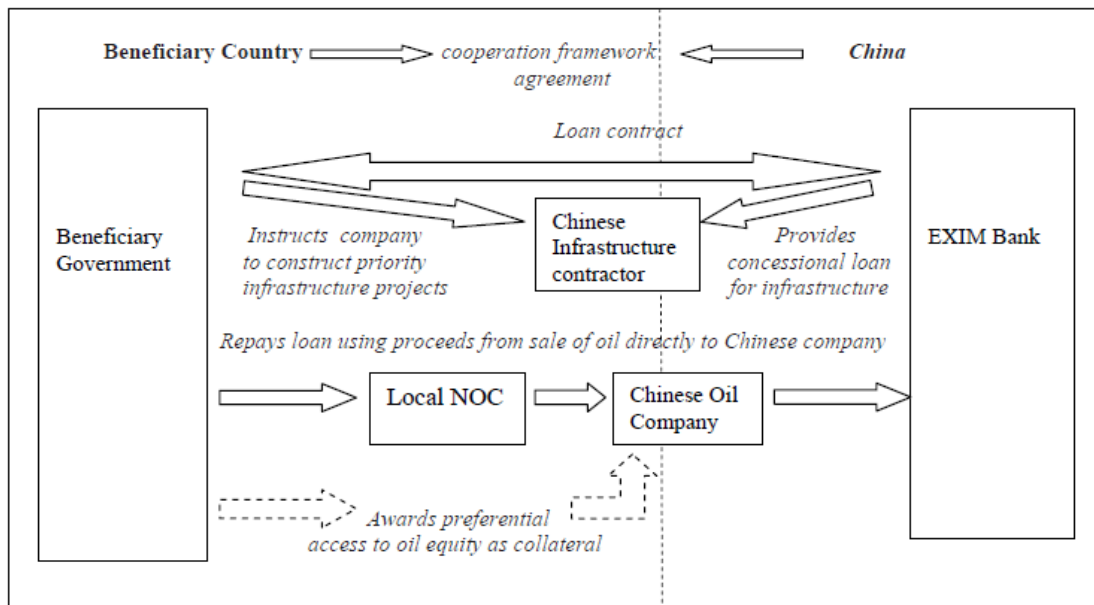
Beneficiary Country

cooperation framework agreement

China

Beneficiary Government

Loan contract

Chinese Infrastructure contractor

Instructs company to construct priority infrastructure projects

Provides concessional loan for infrastructure

EXIM Bank

Repays loan using proceeds from sale of oil directly to Chinese company

Local NOC

Chinese Oil Company

Awards preferential access to oil equity as collateral